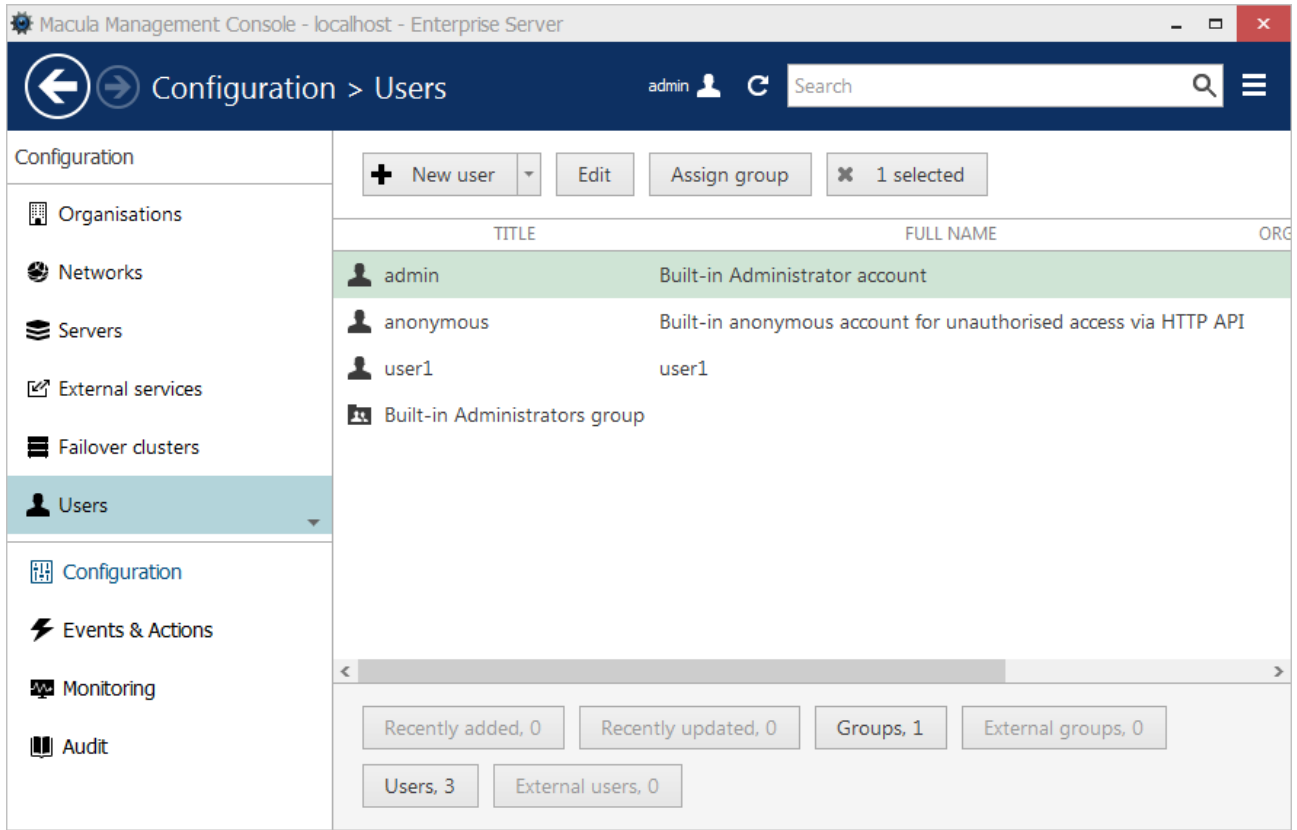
Macula Management Console - localhost - Enterprise Server

Configuration > Users

admin

Search

Configuration

Organisations

Networks

Servers

External services

Failover clusters

Users

Configuration

Events & Actions

Monitoring

Audit

New user

Edit

Assign group

1 selected

| TITLE | FULL NAME | ORG |
|---|---|---|
| admin | Built-in Administrator account | |
| anonymous | Built-in anonymous account for unauthorised access via HTTP API | |
| user1 | user1 | |
| Built-in Administrators group | | |

Recently added, 0

Recently updated, 0

Groups, 1

External groups, 0

Users, 3

External users, 0